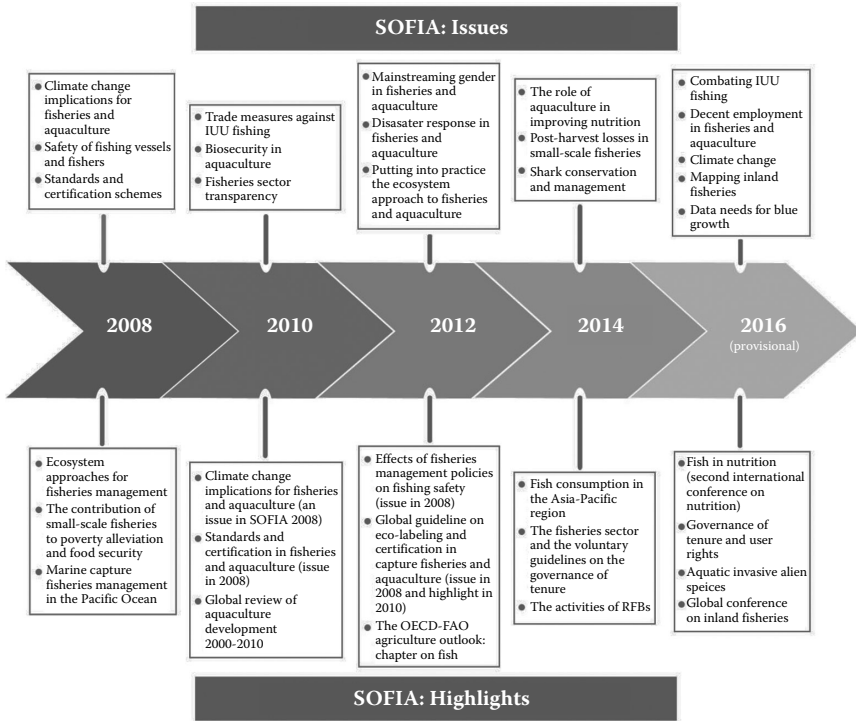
SOFIA: Issues

- Climate change implications for fisheries and aquaculture
- Safety of fishing vessels and fishers
- Standards and certification schemes

- Trade measures against IUU fishing
- Biosecurity in aquaculture
- Fisheries sector transparency

- Mainstreaming gender in fisheries and aquaculture
- Disaster response in fisheries and aquaculture
- Putting into practice the ecosystem approach to fisheries and aquaculture

- The role of aquaculture in improving nutrition
- Post-harvest losses in small-scale fisheries
- Shark conservation and management

- Combating IUU fishing
- Decent employment in fisheries and aquaculture
- Climate change
- Mapping inland fisheries
- Data needs for blue growth

2008

2010

2012

2014

2016
(provisional)

- Ecosystem approaches for fisheries management
- The contribution of small-scale fisheries to poverty alleviation and food security
- Marine capture fisheries management in the Pacific Ocean

- Climate change implications for fisheries and aquaculture (an issue in SOFIA 2008)
- Standards and certification in fisheries and aquaculture (issue in 2008)
- Global review of aquaculture development 2000-2010

- Effects of fisheries management policies on fishing safety (issue in 2008)
- Global guideline on eco-labeling and certification in capture fisheries and aquaculture (issue in 2008 and highlight in 2010)
- The OECD-FAO agriculture outlook: chapter on fish

- Fish consumption in the Asia-Pacific region
- The fisheries sector and the voluntary guidelines on the governance of tenure
- The activities of RFBs

- Fish in nutrition (second international conference on nutrition)
- Governance of tenure and user rights
- Aquatic invasive alien speices
- Global conference on inland fisheries

SOFIA: Highlights